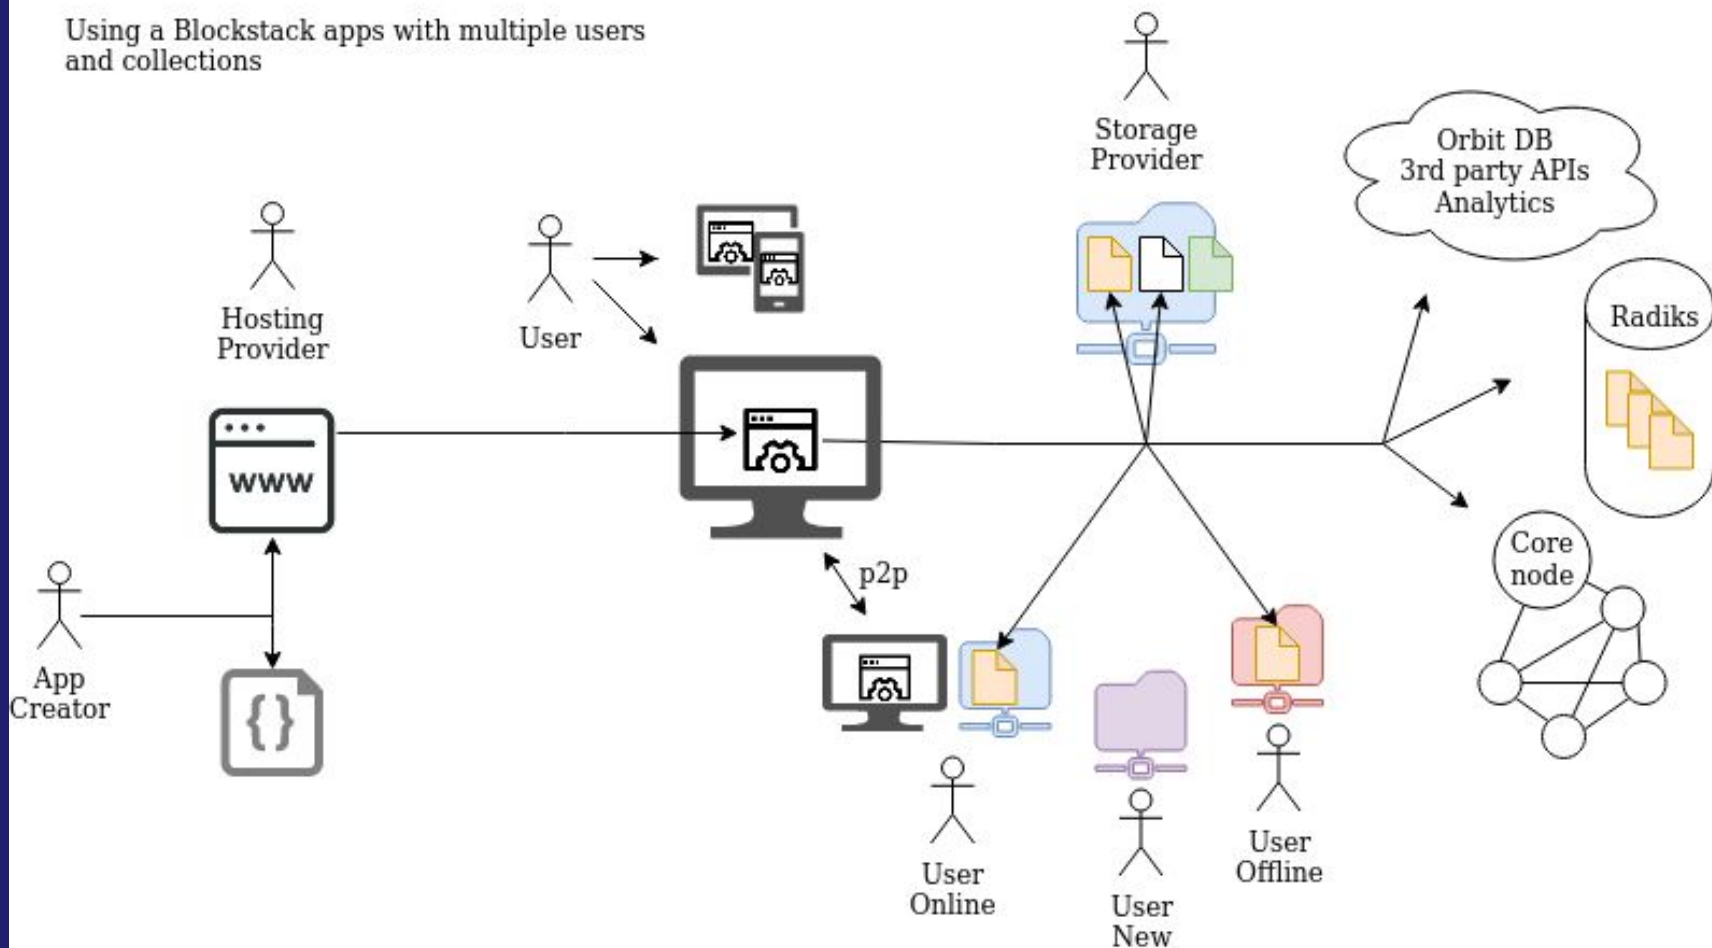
Using a Blockstack apps with multiple users and collections

Storage Provider

Orbit DB
3rd party APIs
Analytics

Hosting Provider

User

Radiks

www

Core node

p2p

App Creator

{}

User Online

User New

User Offline